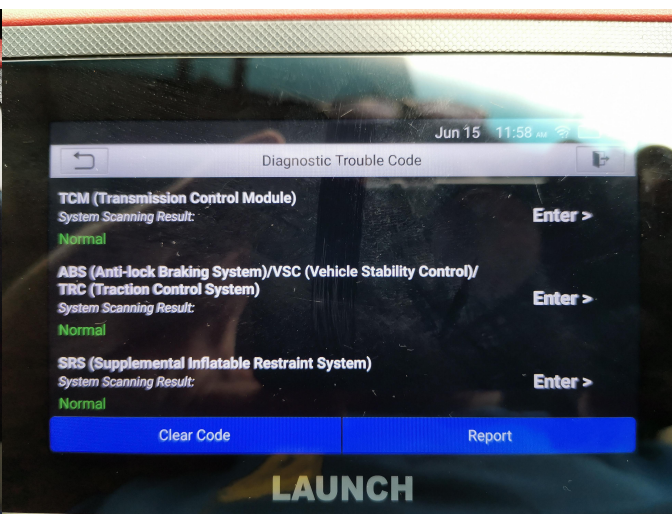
Jun 15 11:58 AM

Diagnostic Trouble Code

TCM (Transmission Control Module)
System Scanning Result:
Normal
Enter >

ABS (Anti-lock Braking System)/VSC (Vehicle Stability Control)/ TRC (Traction Control System)
System Scanning Result:
Normal
Enter >

SRS (Supplemental Inflatable Restraint System)
System Scanning Result:
Normal
Enter >

Clear Code
Report

LAUNCH